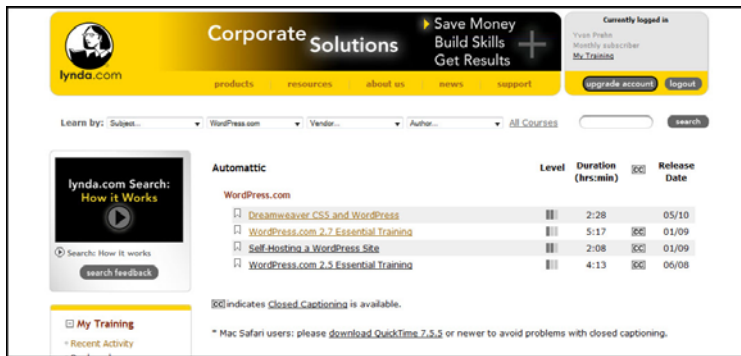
lynda.com

Corporate Solutions

Save Money
Build Skills
Get Results

Currently logged in
Yvon Prehn
Monthly subscriber
My Training

products resources about us news support

upgrade account logout

Learn by: Subject... WordPress.com Vendor... Author... All Courses search

lynda.com Search: How it Works

Search: How it works

search feedback

My Training
Recent Activity

| Automattic | Level | Duration (hrs:min) | CC | Release Date |
|---|---|---|---|---|
| WordPress.com | | | | |
| Dreamweaver CS5 and WordPress | | 2:28 | | 05/10 |
| WordPress.com 2.7 Essential Training | | 5:17 | CC | 01/09 |
| Self-Hosting a WordPress Site | | 2:08 | CC | 01/09 |
| WordPress.com 2.5 Essential Training | | 4:13 | CC | 06/08 |

CC indicates Closed Captioning is available.

* Mac Safari users: please download QuickTime 7.5.5 or newer to avoid problems with closed captioning.